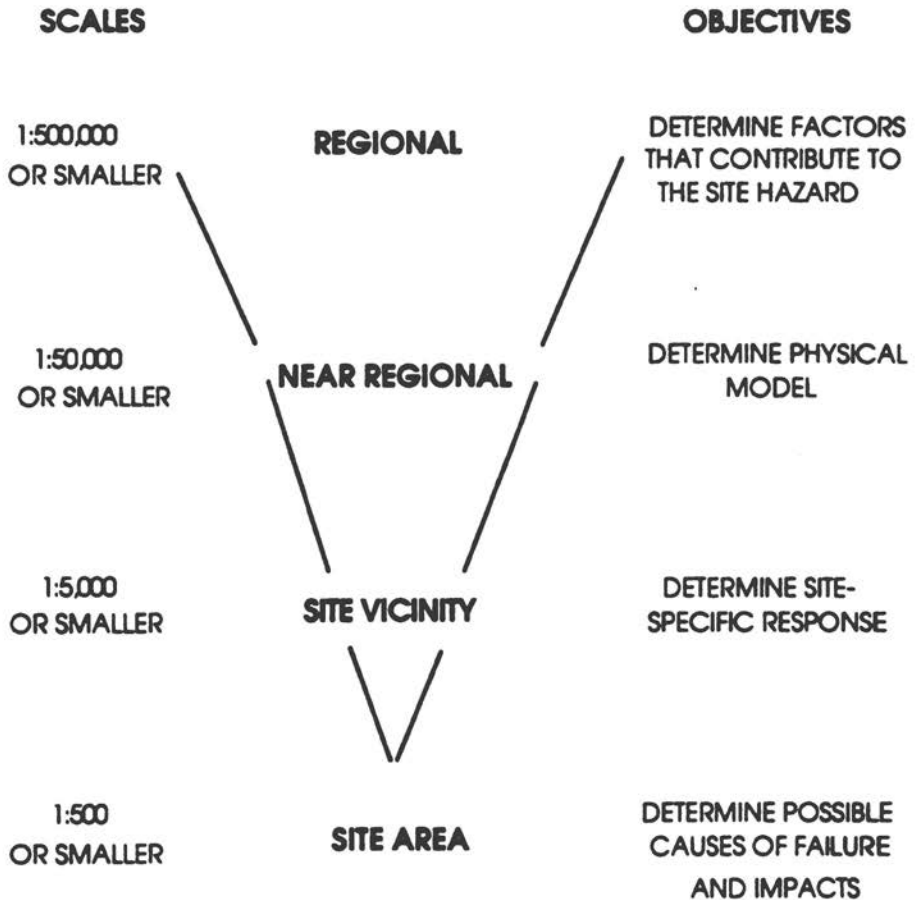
SCALES

OBJECTIVES

1:500,000 OR SMALLER

REGIONAL

DETERMINE FACTORS THAT CONTRIBUTE TO THE SITE HAZARD

1:50,000 OR SMALLER

NEAR REGIONAL

DETERMINE PHYSICAL MODEL

1:5,000 OR SMALLER

SITE VICINITY

DETERMINE SITE-SPECIFIC RESPONSE

1:500 OR SMALLER

SITE AREA

DETERMINE POSSIBLE CAUSES OF FAILURE AND IMPACTS